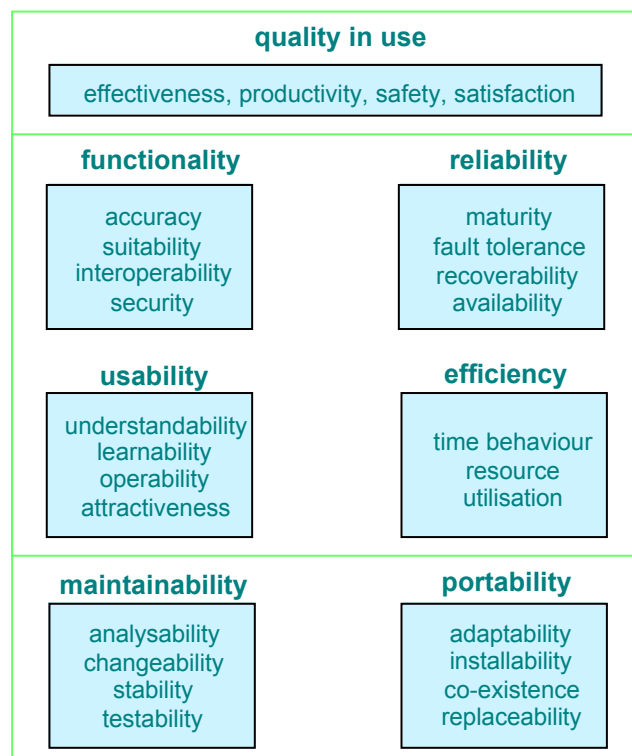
quality in use

effectiveness, productivity, safety, satisfaction

functionality

accuracy
suitability
interoperability
security

reliability

maturity
fault tolerance
recoverability
availability

usability

understandability
learnability
operability
attractiveness

efficiency

time behaviour
resource utilisation

maintainability

analysability
changeability
stability
testability

portability

adaptability
installability
co-existence
replaceability